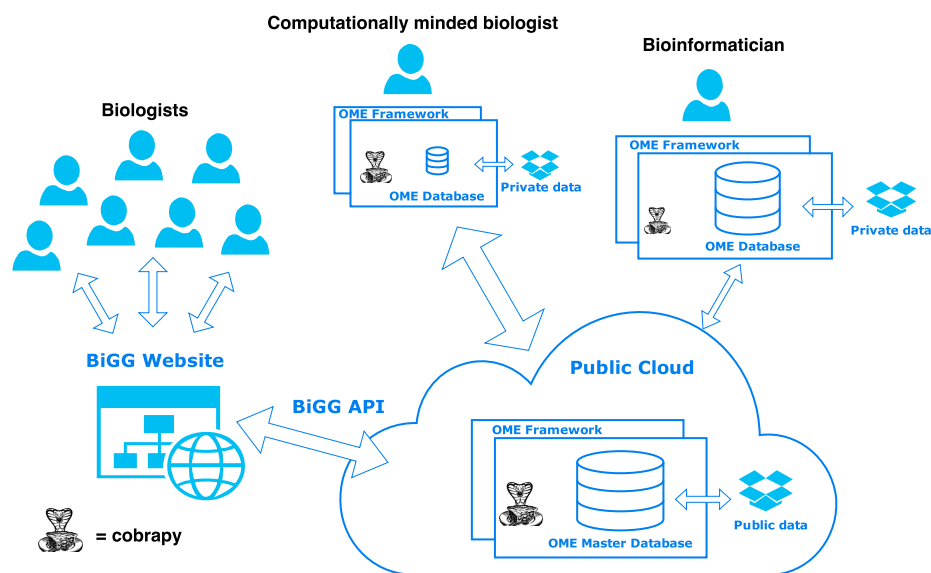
Computationally minded biologist

OME Framework

OME Database

Private data

Bioinformatician

OME Framework

OME Database

Private data

Biologists

BiGG Website

BiGG API

Public Cloud

OME Framework

OME Master Database

Public data

= cobrapy